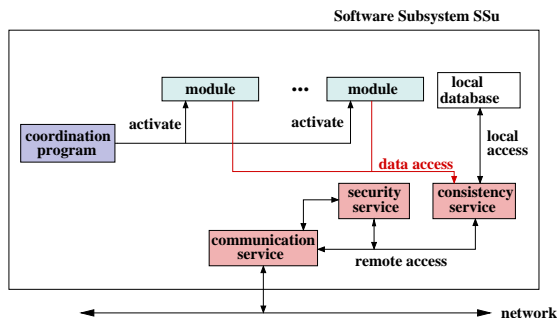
Software Subsystem SSu

module

•••

module

local database

coordination program

activate

activate

local access

data access

security service

consistency service

communication service

remote access

network